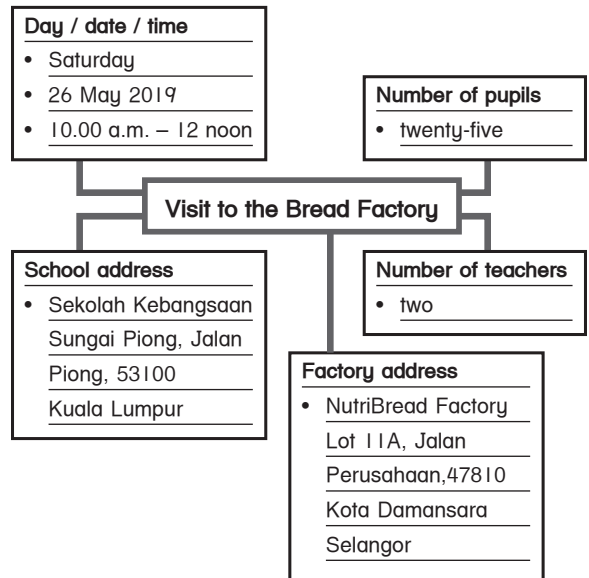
Day / date / time
• Saturday
• 26 May 2019
• 10.00 a.m. – 12 noon

Number of pupils
• twenty-five

Visit to the Bread Factory

School address
• Sekolah Kebangsaan Sungai Piong, Jalan Piong, 53100 Kuala Lumpur

Number of teachers
• two

Factory address
• NutriBread Factory Lot 11A, Jalan Perusahaan,47810 Kota Damansara Selangor